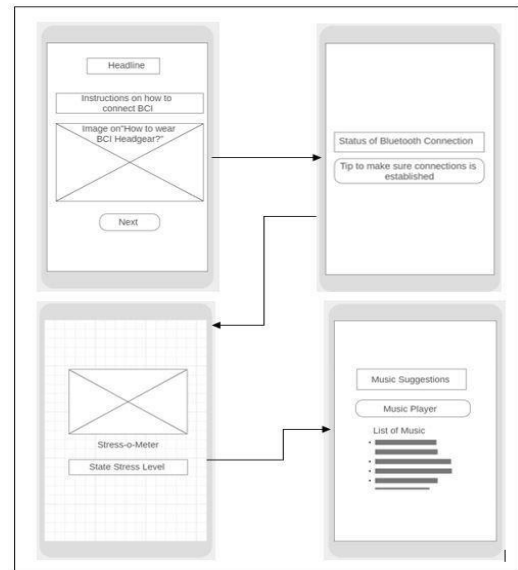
Headline

Instructions on how to connect BCI

Image on"How to wear BCI Headgear?"

Next

Status of Bluetooth Connection

Tip to make sure connections is established

Stress-o-Meter

State Stress Level

Music Suggestions

Music Player

List of Music